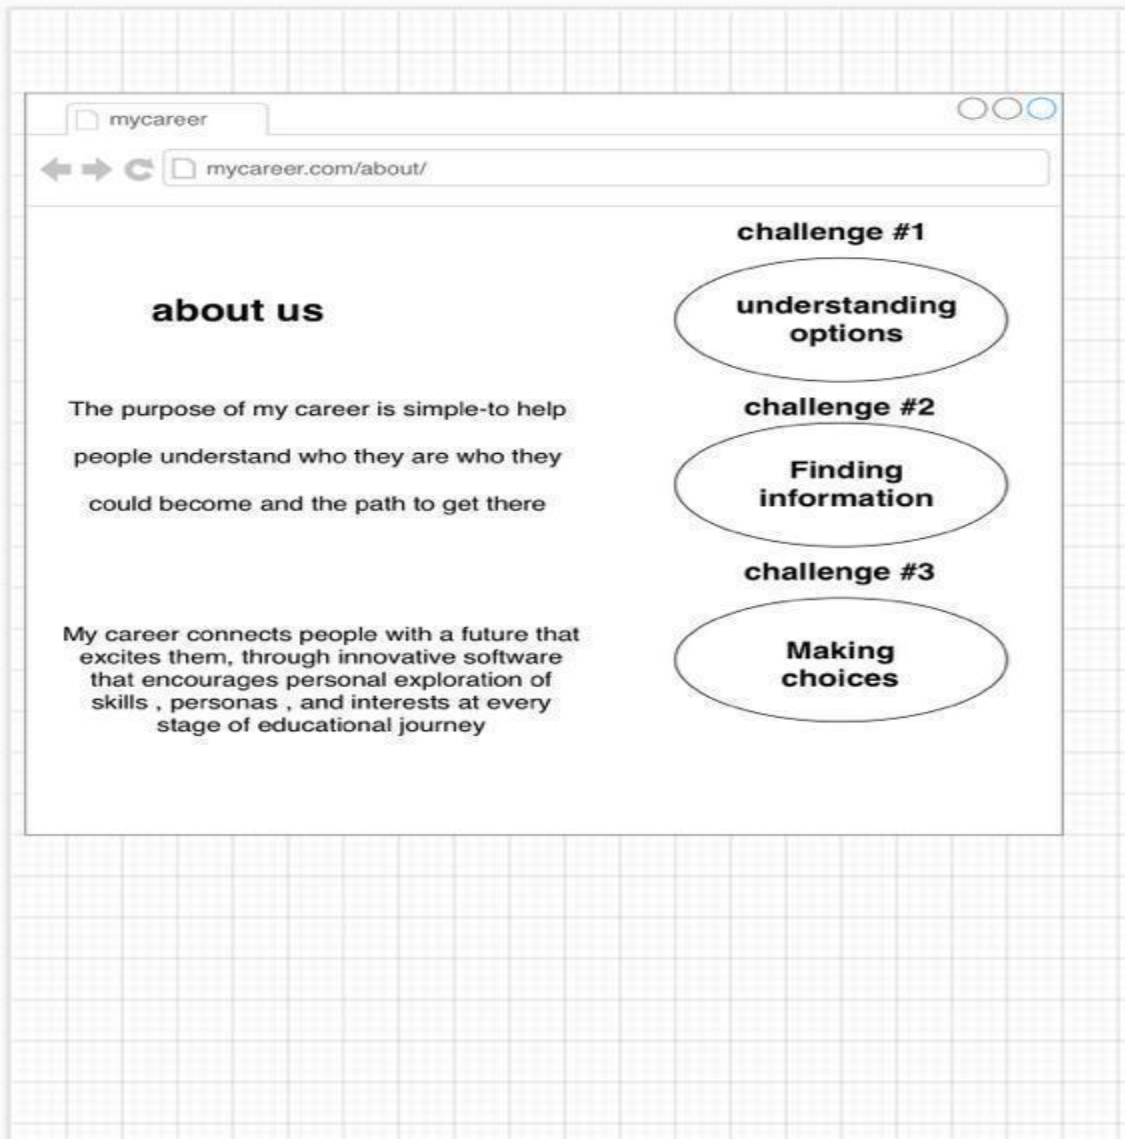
mycareer

mycareer.com/about/

about us

The purpose of my career is simple-to help people understand who they are who they could become and the path to get there

My career connects people with a future that excites them, through innovative software that encourages personal exploration of skills , personas , and interests at every stage of educational journey

challenge #1

understanding options

challenge #2

Finding information

challenge #3

Making choices